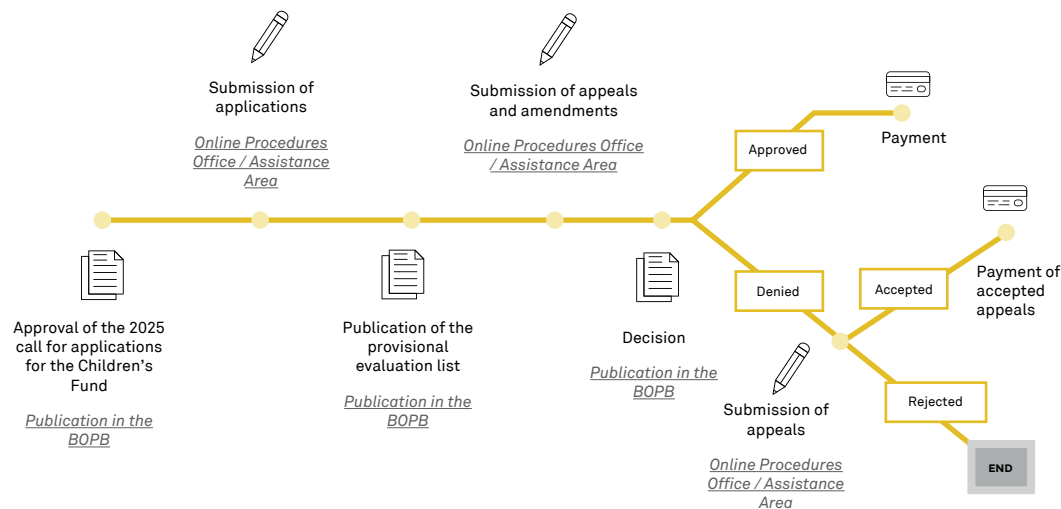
Submission of applications

Online Procedures Office / Assistance Area

Submission of appeals and amendments

Online Procedures Office / Assistance Area

Approved

Payment

Approval of the 2025 call for applications for the Children's Fund

Publication in the BOPB

Publication of the provisional evaluation list

Publication in the BOPB

Decision

Publication in the BOPB

Denied

Accepted

Payment of accepted appeals

Submission of appeals

Online Procedures Office / Assistance Area

Rejected

END